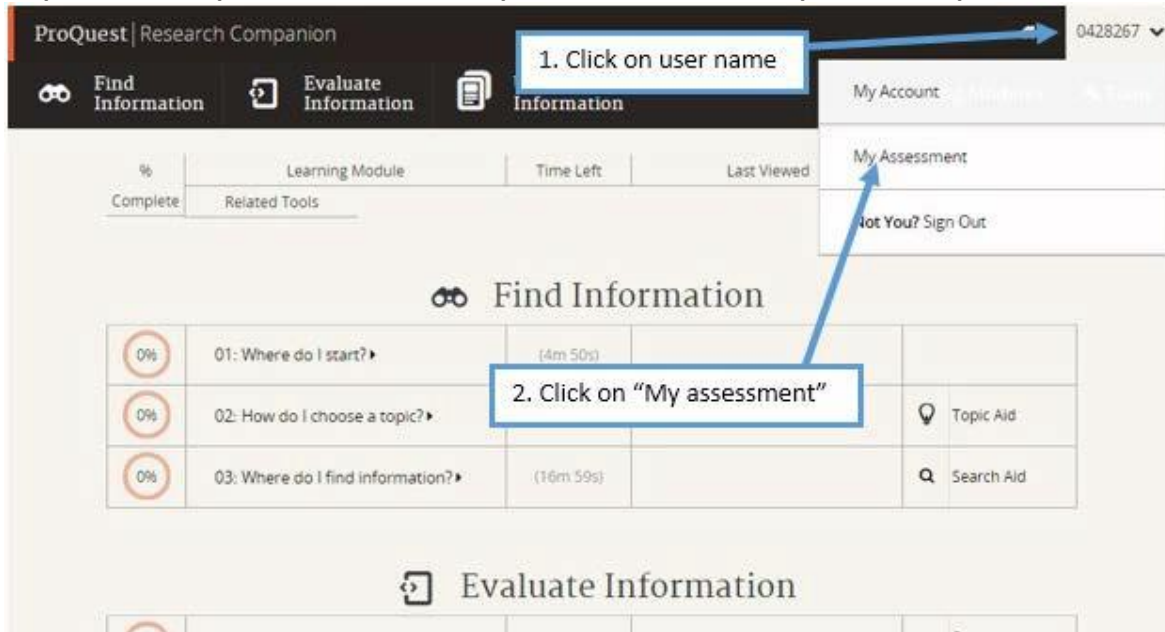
ProQuest | Research Companion

1. Click on user name

0428267

Find Information

Evaluate Information

Information

My Account

My Assessment

Not You? Sign Out

| % Complete | Learning Module | Time Left | Last Viewed |
|---|---|---|---|
| | Related Tools | | |

Find Information

| | | | | |
|---|---|---|---|---|
| 0% | 01: Where do I start? | (4m 50s) | | |
| 0% | 02: How do I choose a topic? | | | Topic Aid |
| 0% | 03: Where do I find information? | (16m 59s) | | Search Aid |

2. Click on "My assessment"

Evaluate Information